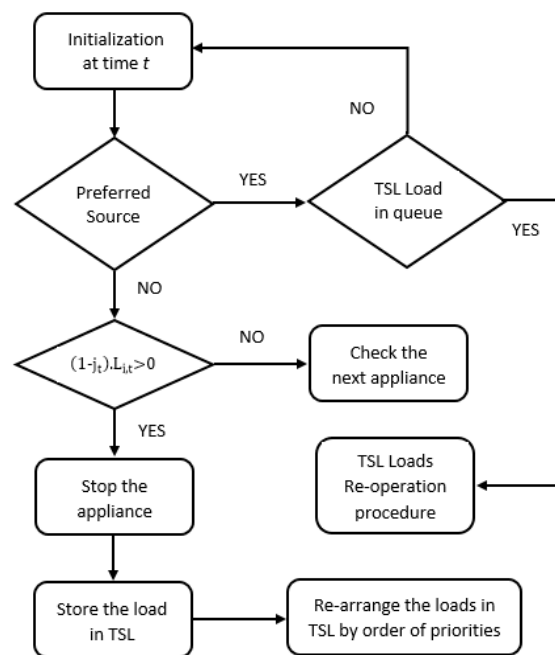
Initialization at time $t$

NO

Preferred Source

YES

TSL Load in queue

YES

NO

$(1-j_t).L_{i,t}>0$

NO

Check the next appliance

YES

Stop the appliance

TSL Loads Re-operation procedure

Store the load in TSL

Re-arrange the loads in TSL by order of priorities